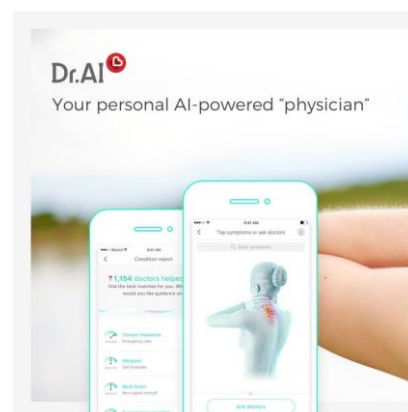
Dr.AI

Your personal AI-powered "physician"

Condition report

1,154 doctors helpe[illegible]

Find the best matches for you. Wh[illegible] would you like guidance on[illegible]

Tension Headache

Emergency care

Migraine

Self-treatable

Neck Strain

Non-urgent consult

9:41 AM

Tap symptoms or ask doctors

Enter symptoms

Ask doctors